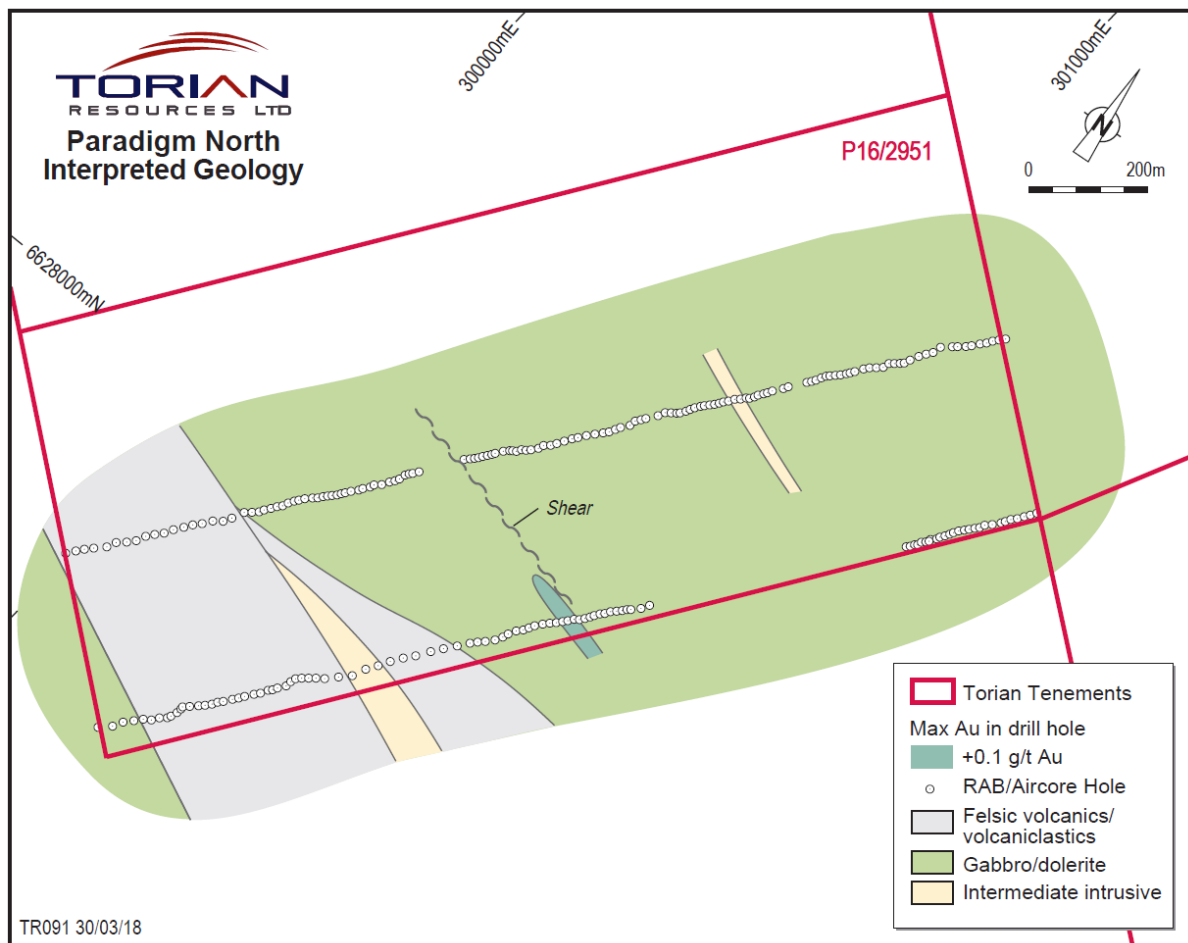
TORIAN
RESOURCES LTD
Paradigm North
Interpreted Geology

300000mE
301000mE
N
0 200m
P16/2951
6628000mN
Shear

Torian Tenements
Max Au in drill hole
+0.1 g/t Au
RAB/Aircore Hole
Felsic volcanics/ volcaniclastics
Gabbro/dolerite
Intermediate intrusive

TR091 30/03/18